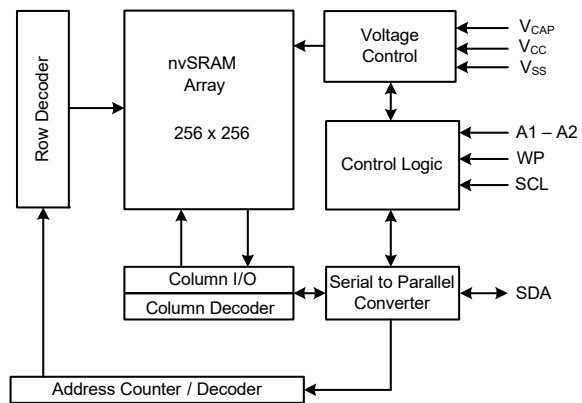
Row Decoder

nvSRAM Array

256 x 256

Voltage Control

$V_{CAP}$
$V_{CC}$
$V_{SS}$

Control Logic

A1 – A2
WP
SCL

Column I/O
Column Decoder

Serial to Parallel Converter

SDA

Address Counter / Decoder